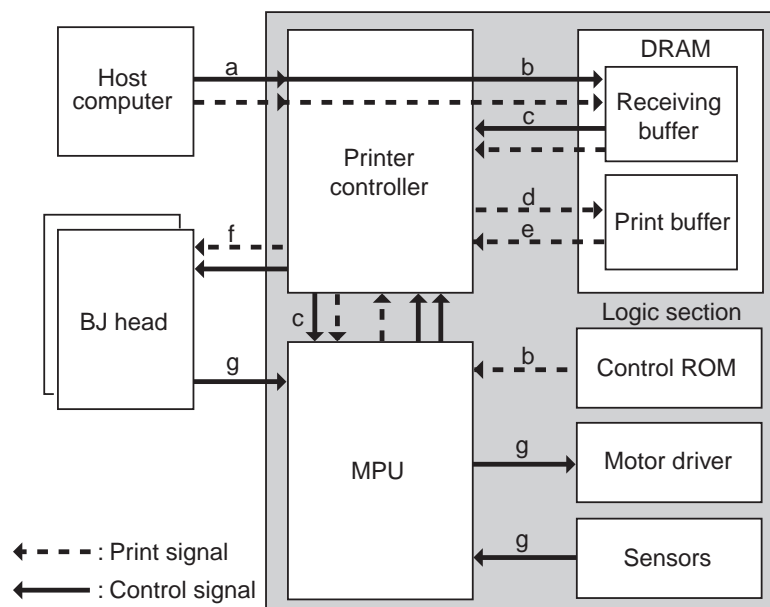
Host computer

a

b

DRAM

Receiving buffer

c

Printer controller

d

Print buffer

e

f

BJ head

c

Logic section

b

Control ROM

g

MPU

g

Motor driver

g

Sensors

: Print signal

: Control signal